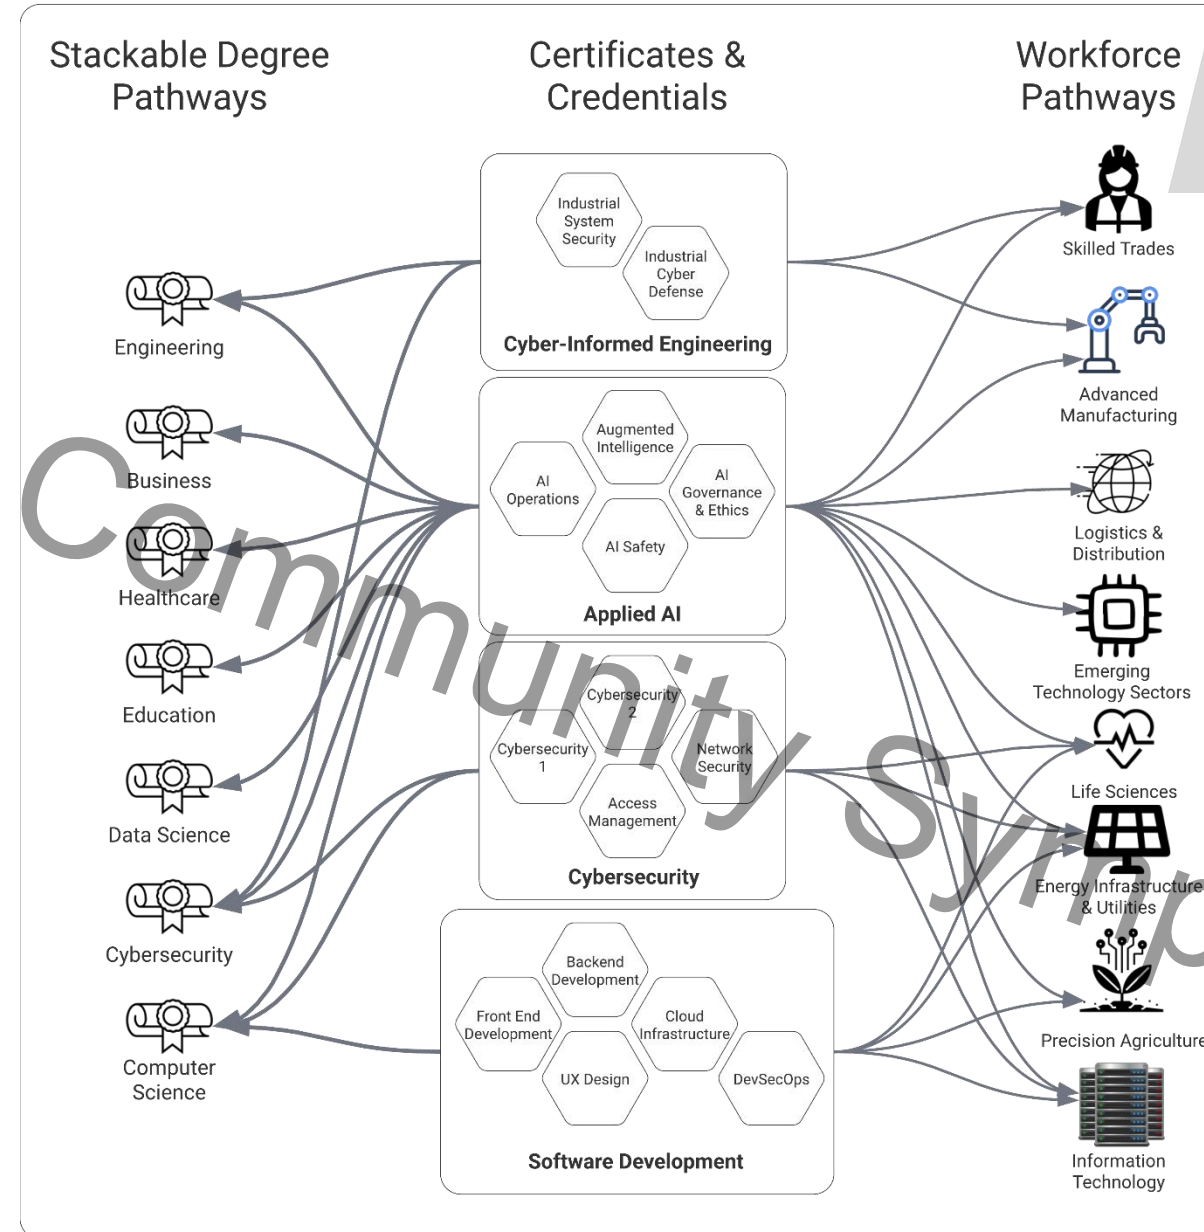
Stackable Degree Pathways

Certificates & Credentials

Workforce Pathways

Engineering

Business

Healthcare

Education

Data Science

Cybersecurity

Computer Science

Industrial System Security

Industrial Cyber Defense

Cyber-Informed Engineering

Augmented Intelligence

AI Operations

AI Governance & Ethics

AI Safety

Applied AI

Cybersecurity 2

Cybersecurity 1

Network Security

Access Management

Cybersecurity

Backend Development

Front End Development

Cloud Infrastructure

UX Design

DevSecOps

Software Development

Skilled Trades

Advanced Manufacturing

Logistics & Distribution

Emerging Technology Sectors

Life Sciences

Energy Infrastructure & Utilities

Precision Agriculture

Information Technology

Community Symp